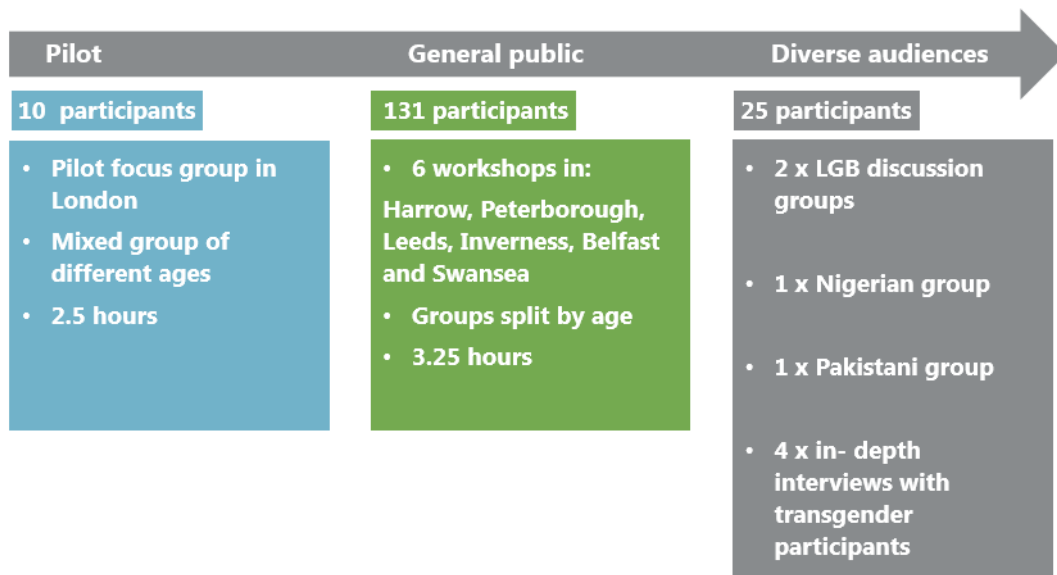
Pilot

10 participants

- Pilot focus group in London
- Mixed group of different ages
- 2.5 hours

General public

131 participants

- 6 workshops in:

Harrow, Peterborough, Leeds, Inverness, Belfast and Swansea

- Groups split by age
- 3.25 hours

Diverse audiences

25 participants

- 2 x LGB discussion groups
- 1 x Nigerian group
- 1 x Pakistani group
- 4 x in- depth interviews with transgender participants